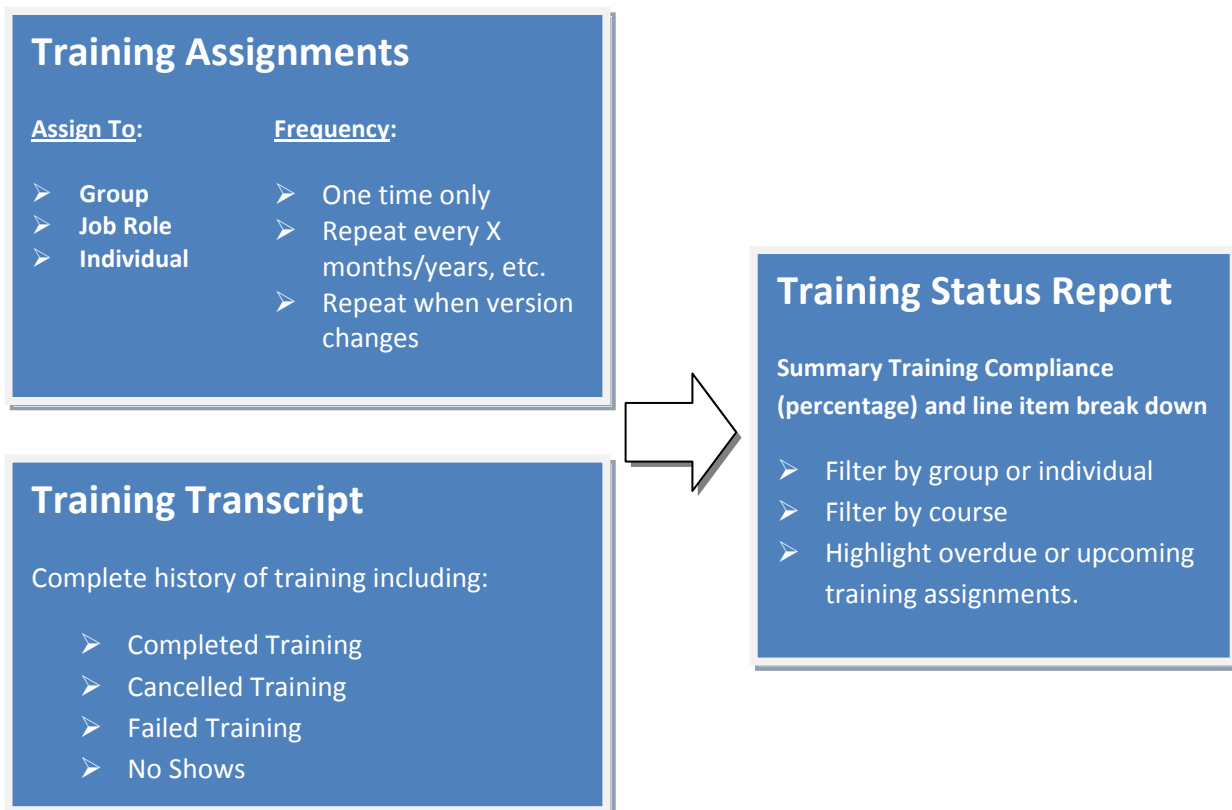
Training Assignments

Assign To:

➢ Group
➢ Job Role
➢ Individual

Frequency:

➢ One time only
➢ Repeat every X months/years, etc.
➢ Repeat when version changes

Training Transcript

Complete history of training including:

➢ Completed Training
➢ Cancelled Training
➢ Failed Training
➢ No Shows

Training Status Report

Summary Training Compliance (percentage) and line item break down

➢ Filter by group or individual
➢ Filter by course
➢ Highlight overdue or upcoming training assignments.